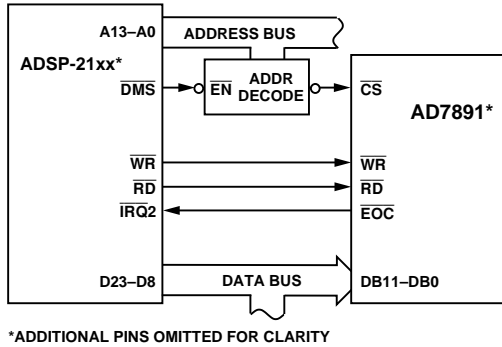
A13–A0

ADDRESS BUS

ADSP-21xx*

$\overline{DMS}$

$\overline{EN}$

ADDR DECODE

$\overline{CS}$

AD7891*

$\overline{WR}$

$\overline{RD}$

$\overline{IRQ2}$

$\overline{WR}$

$\overline{RD}$

$\overline{EOC}$

D23–D8

DATA BUS

DB11–DB0

*ADDITIONAL PINS OMITTED FOR CLARITY